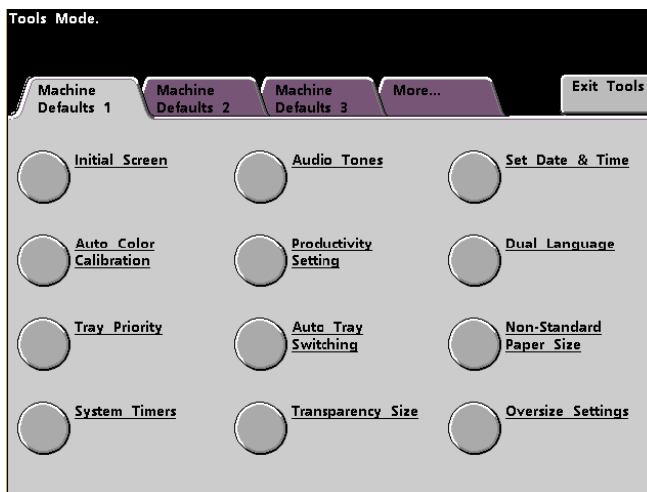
Tools Mode.

Machine Defaults 1

Machine Defaults 2

Machine Defaults 3

More...

Exit Tools

Initial Screen

Audio Tones

Set Date & Time

Auto Color Calibration

Productivity Setting

Dual Language

Tray Priority

Auto Tray Switching

Non-Standard Paper Size

System Timers

Transparency Size

Oversize Settings